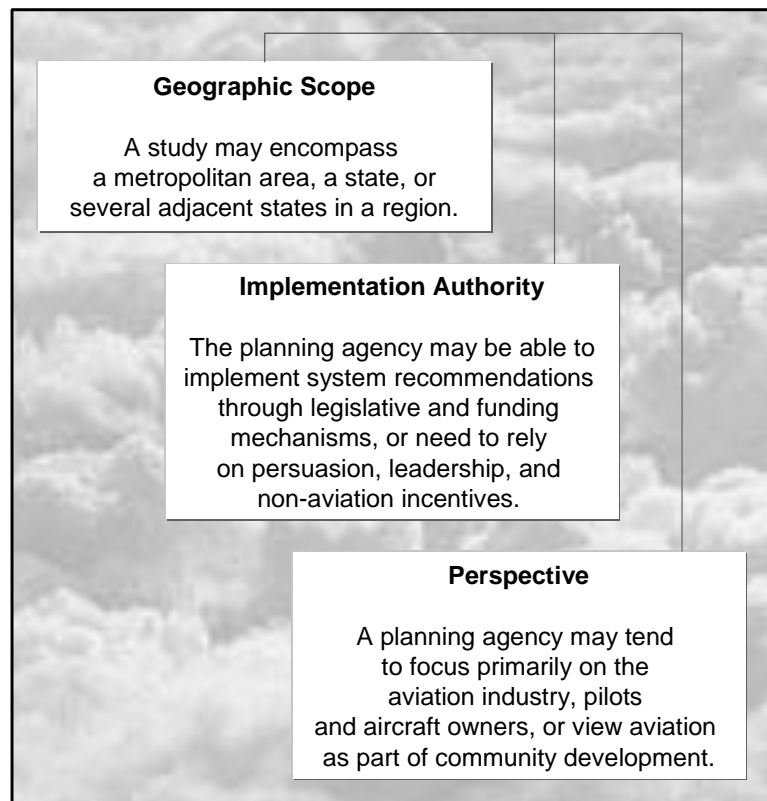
Geographic Scope

A study may encompass a metropolitan area, a state, or several adjacent states in a region.

Implementation Authority

The planning agency may be able to implement system recommendations through legislative and funding mechanisms, or need to rely on persuasion, leadership, and non-aviation incentives.

Perspective

A planning agency may tend to focus primarily on the aviation industry, pilots and aircraft owners, or view aviation as part of community development.